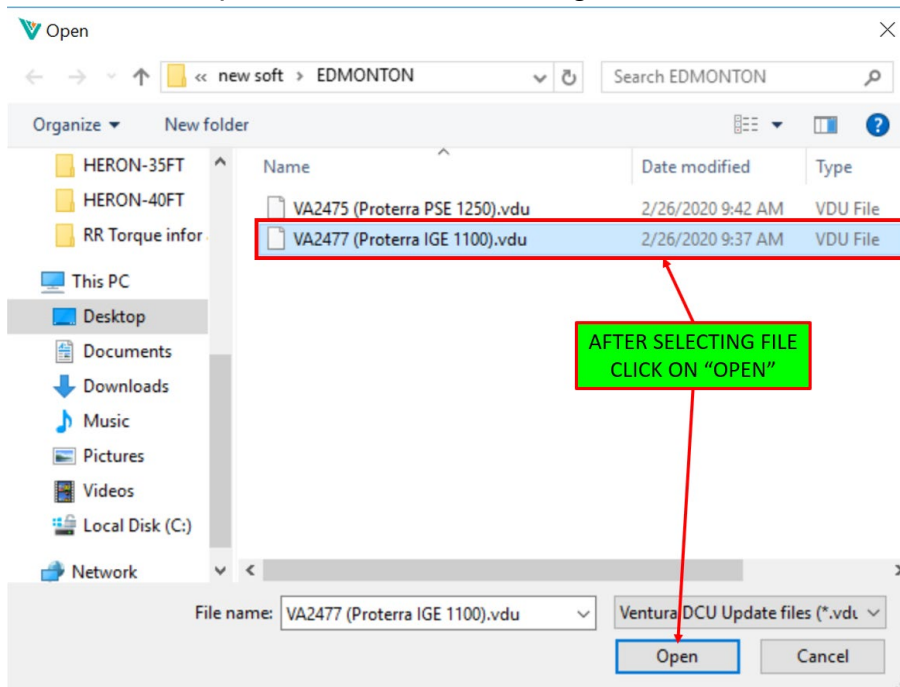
Open

« new soft > EDMONTON

Search EDMONTON

Organize ▾ New folder

HERON-35FT
HERON-40FT
RR Torque infor
This PC
Desktop
Documents
Downloads
Music
Pictures
Videos
Local Disk (C:)
Network

| Name | Date modified | Type |
|---|---|---|
| VA2475 (Proterra PSE 1250).vdu | 2/26/2020 9:42 AM | VDU File |
| VA2477 (Proterra IGE 1100).vdu | 2/26/2020 9:37 AM | VDU File |

AFTER SELECTING FILE CLICK ON "OPEN"

File name: VA2477 (Proterra IGE 1100).vdu

Ventura DCU Update files (*.vdu

Open

Cancel